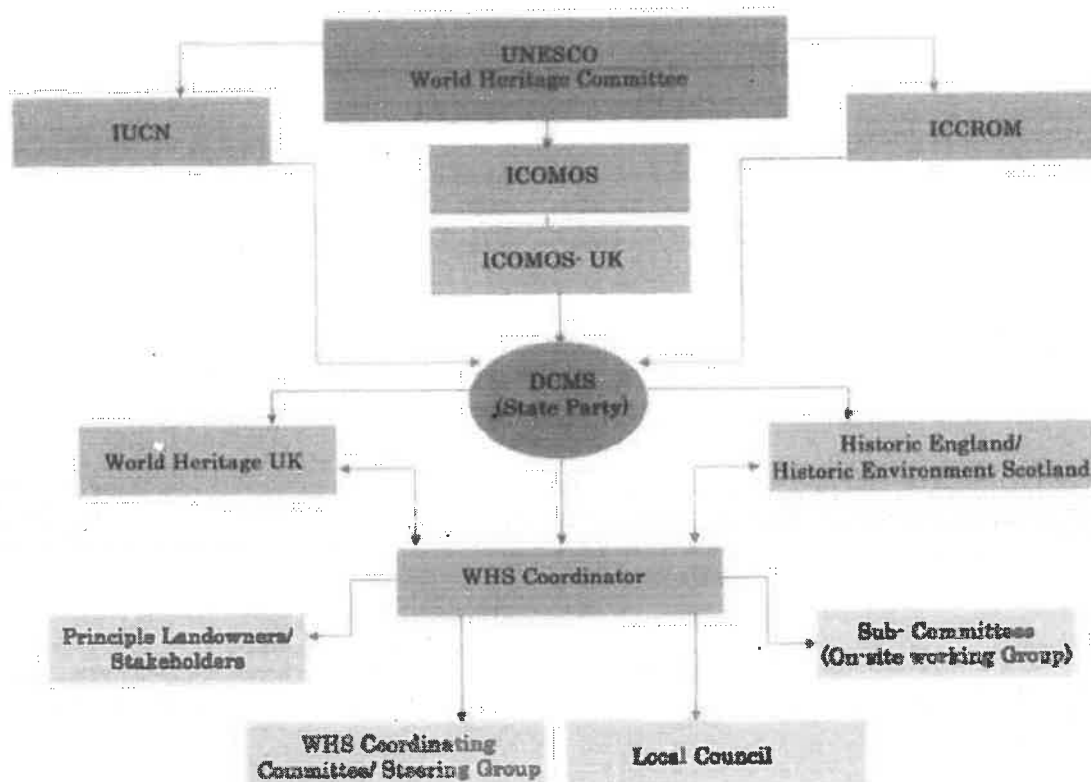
UNESCO
World Heritage Committee

IUCN

ICCROM

ICOMOS

ICOMOS- UK

DCMS
(State Party)

World Heritage UK

Historic England/
Historic Environment Scotland

WHS Coordinator

Principle Landowners/
Stakeholders

Sub- Committees
(On-site working Group)

WHS Coordinating
Committee/ Steering Group

Local Council